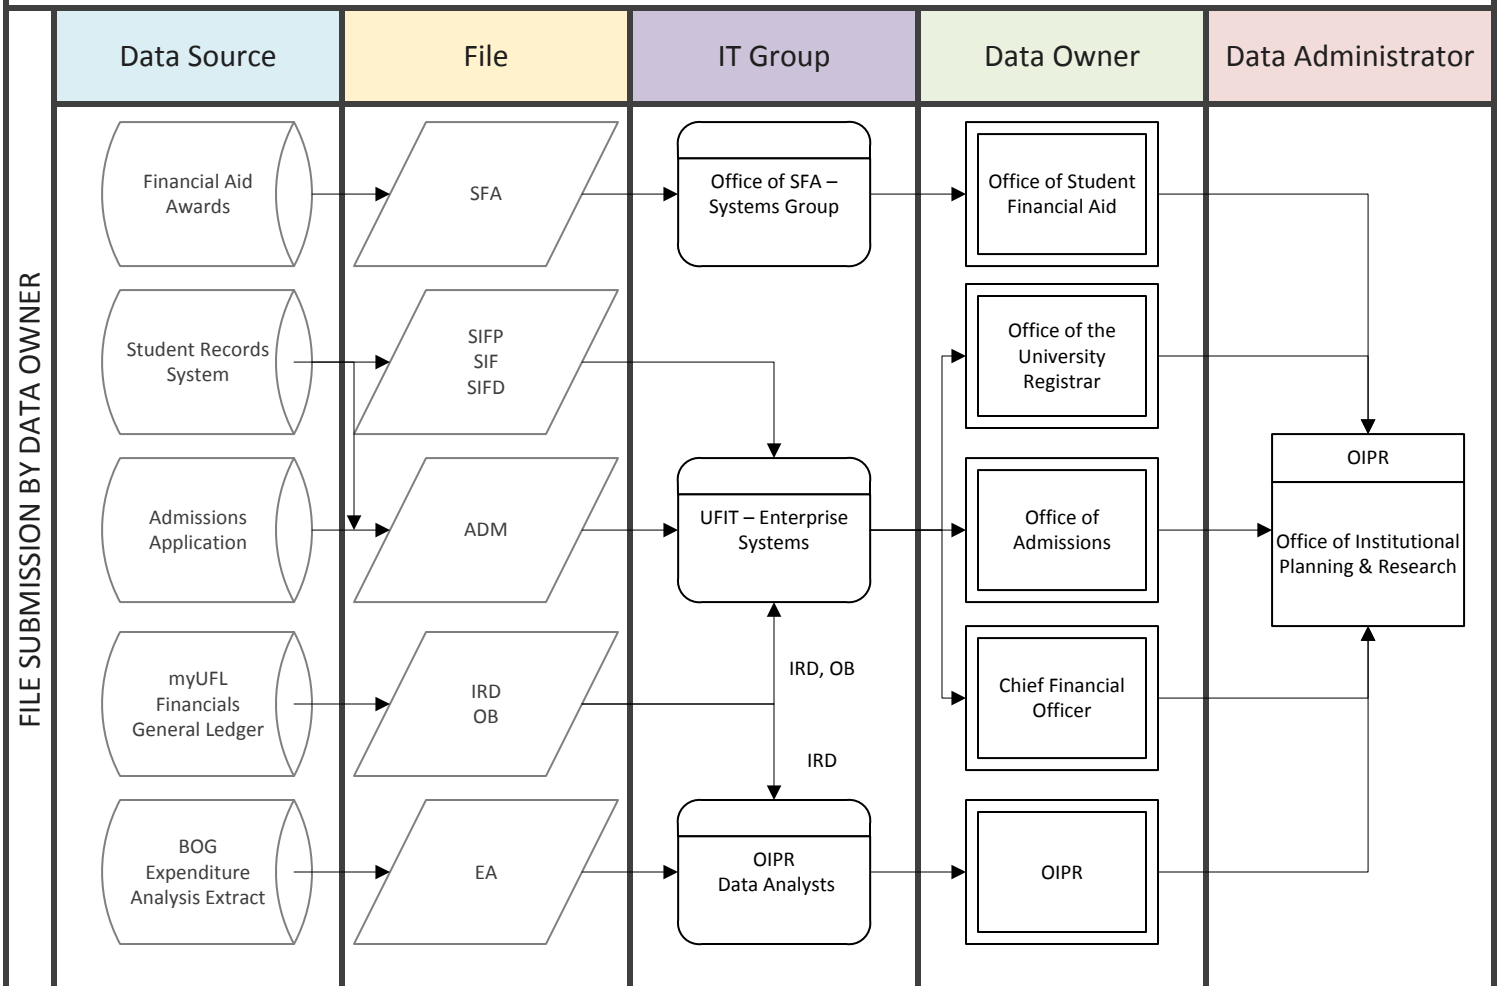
FILE SUBMISSION BY DATA OWNER

Data Source

File

IT Group

Data Owner

Data Administrator

Financial Aid Awards

SFA

Office of SFA – Systems Group

Office of Student Financial Aid

Student Records System

SIFP
SIF
SIFD

Office of the University Registrar

OIPR

Office of Institutional Planning & Research

Admissions Application

ADM

UFIT – Enterprise Systems

Office of Admissions

myUFL Financials General Ledger

IRD
OB

IRD, OB

Chief Financial Officer

IRD

BOG Expenditure Analysis Extract

EA

OIPR
Data Analysts

OIPR